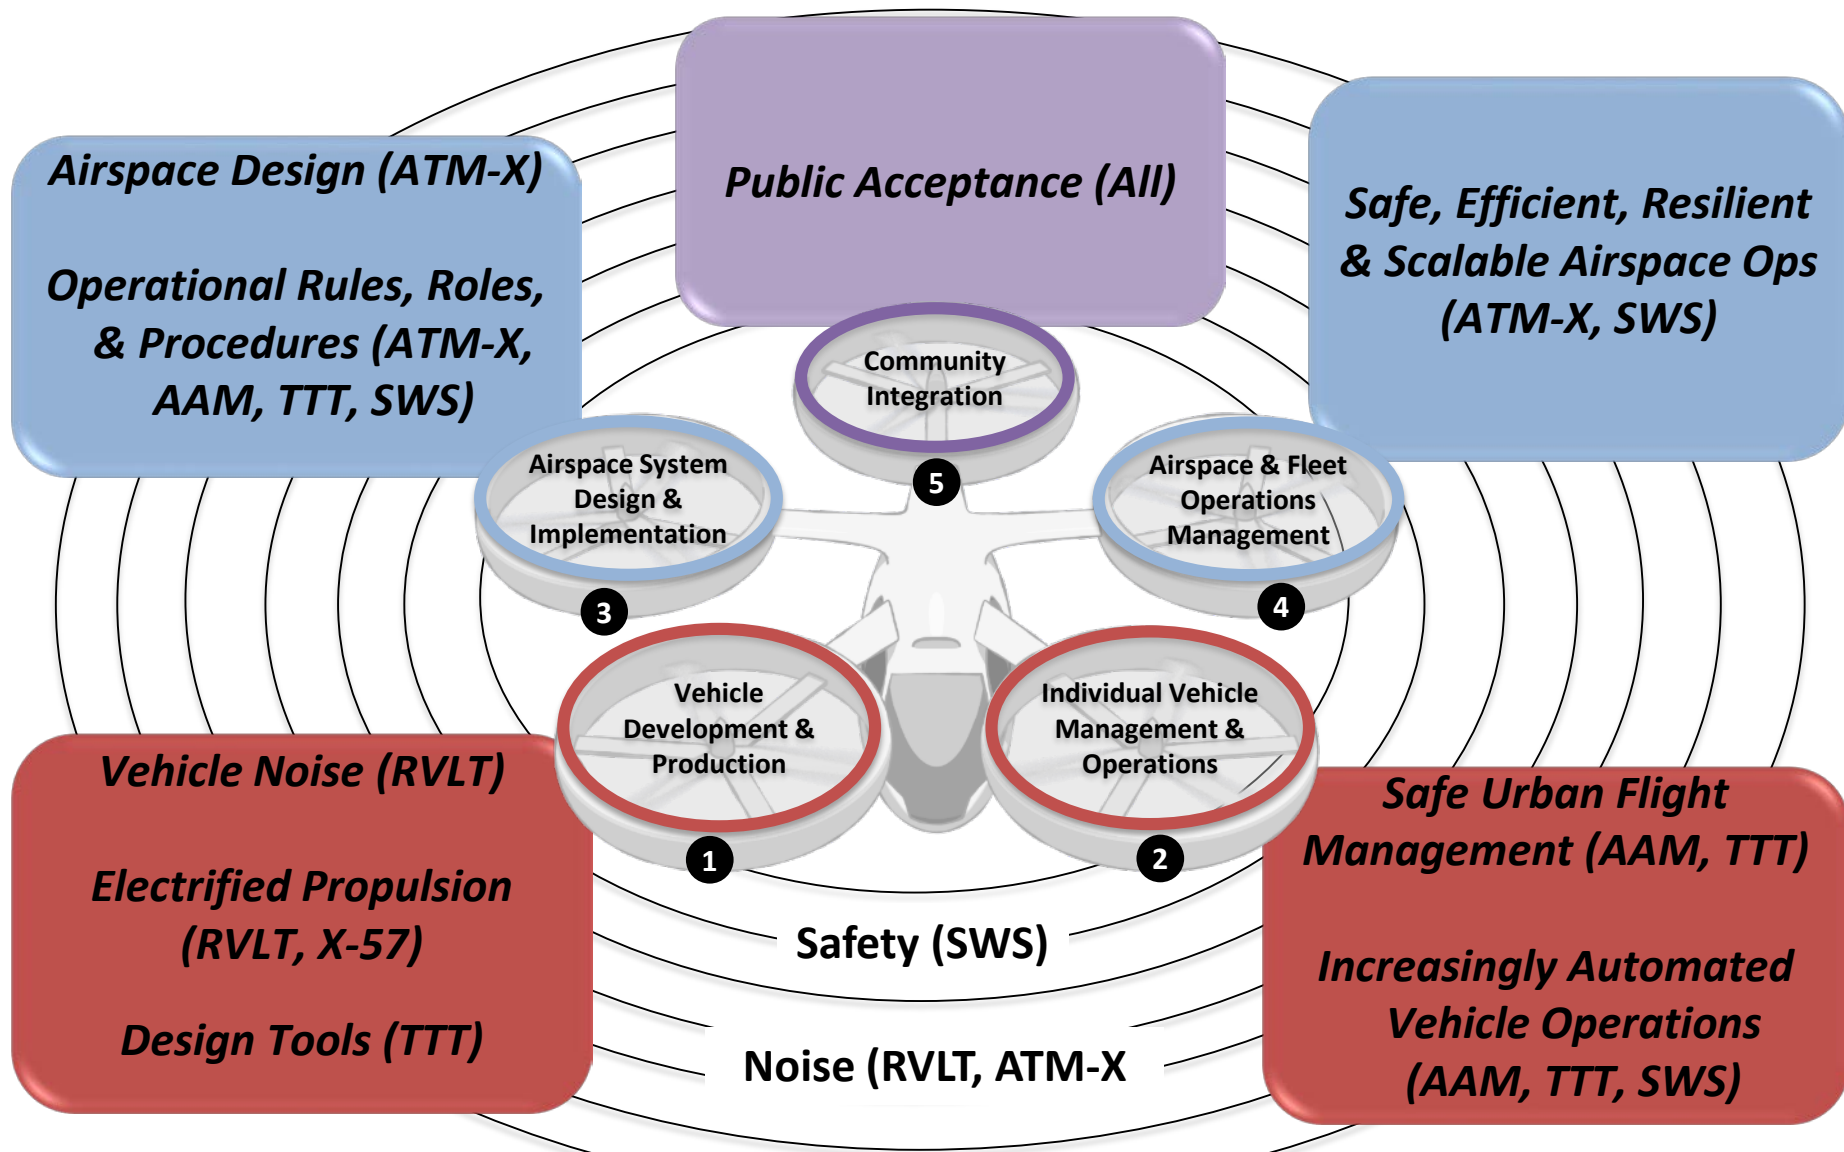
Airspace Design (ATM-X)

Operational Rules, Roles, & Procedures (ATM-X, AAM, TTT, SWS)

Public Acceptance (All)

Safe, Efficient, Resilient & Scalable Airspace Ops (ATM-X, SWS)

Community Integration

5

Airspace System Design & Implementation

3

Airspace & Fleet Operations Management

4

Vehicle Development & Production

1

Individual Vehicle Management & Operations

2

Vehicle Noise (RVLT)

Electrified Propulsion (RVLT, X-57)

Design Tools (TTT)

Safe Urban Flight Management (AAM, TTT)

Increasingly Automated Vehicle Operations (AAM, TTT, SWS)

Safety (SWS)

Noise (RVLT, ATM-X